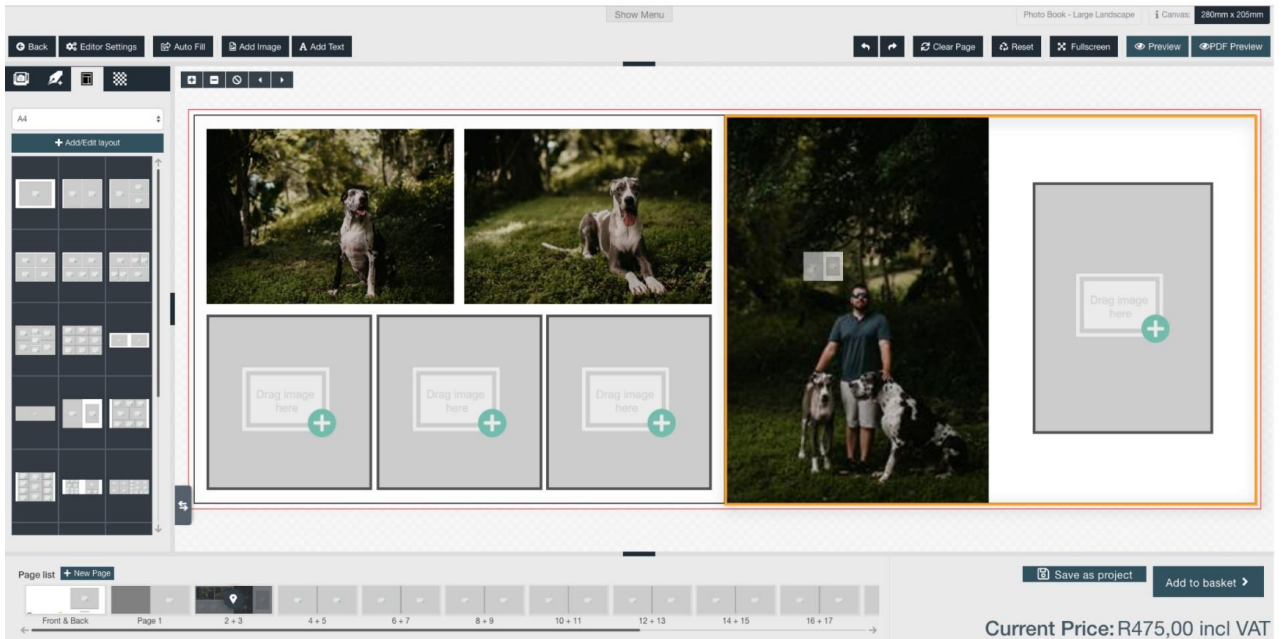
Show Menu

Photo Book - Large Landscape | Canvas: 280mm x 205mm

Back | Editor Settings | Auto Fill | Add Image | A Add Text

Clear Page | Reset | Fullscreen | Preview | PDF Preview

A4

+ Add/Edit layout

Drag image here

Drag image here

Drag image here

Drag image here

Page list + New Page

Front & Back | Page 1 | 2 + 3 | 4 + 5 | 6 + 7 | 8 + 9 | 10 + 11 | 12 + 13 | 14 + 15 | 16 + 17

Save as project

Add to basket >

Current Price: R475,00 incl VAT